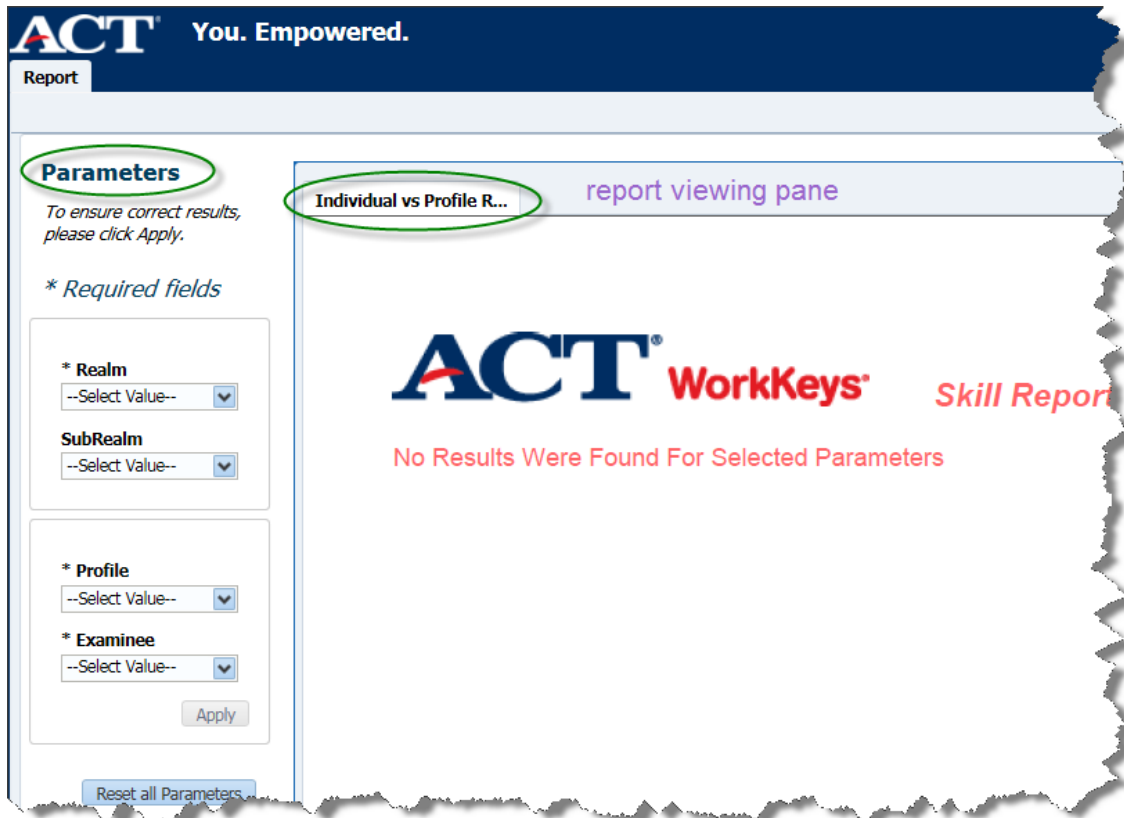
ACT You. Empowered.

Report

Parameters

To ensure correct results, please click Apply.

* Required fields

* Realm
--Select Value--

SubRealm
--Select Value--

* Profile
--Select Value--

* Examinee
--Select Value--

Apply

Reset all Parameters

Individual vs Profile R...

report viewing pane

ACT WorkKeys

Skill Report

No Results Were Found For Selected Parameters